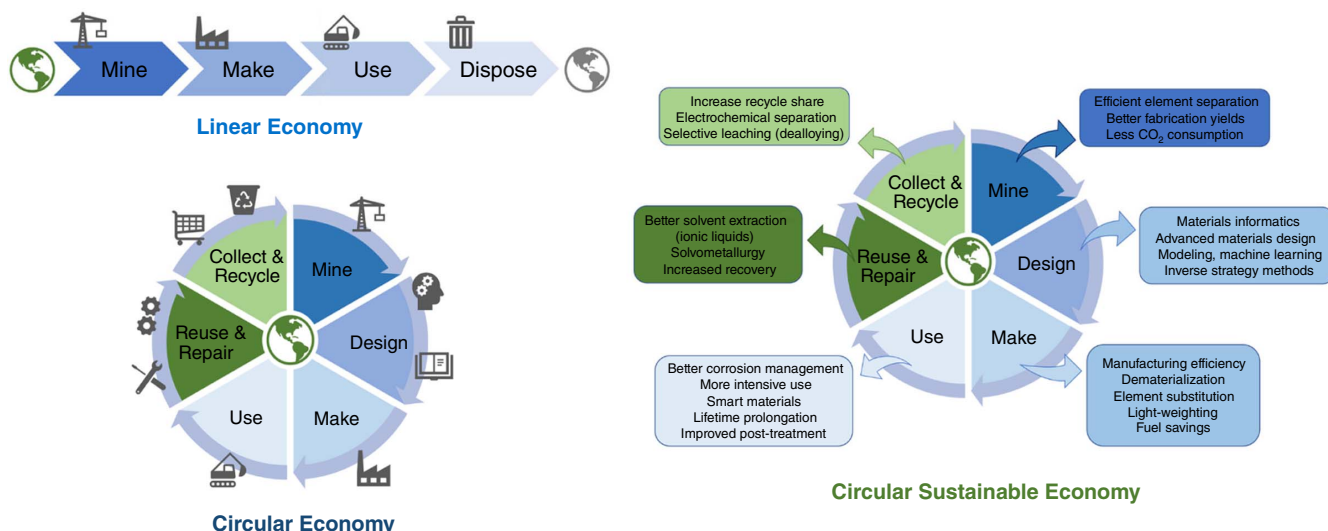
Mine
Make
Use
Dispose

Linear Economy

Collect & Recycle
Mine
Design
Make
Use
Reuse & Repair

Circular Economy

Increase recycle share
Electrochemical separation
Selective leaching (dealloying)

Efficient element separation
Better fabrication yields
Less $CO_2$ consumption

Collect & Recycle
Mine

Better solvent extraction (ionic liquids)
Solvometallurgy
Increased recovery

Reuse & Repair
Design

Materials informatics
Advanced materials design
Modeling, machine learning
Inverse strategy methods

Use
Make

Better corrosion management
More intensive use
Smart materials
Lifetime prolongation
Improved post-treatment

Manufacturing efficiency
Dematerialization
Element substitution
Light-weighting
Fuel savings

Circular Sustainable Economy